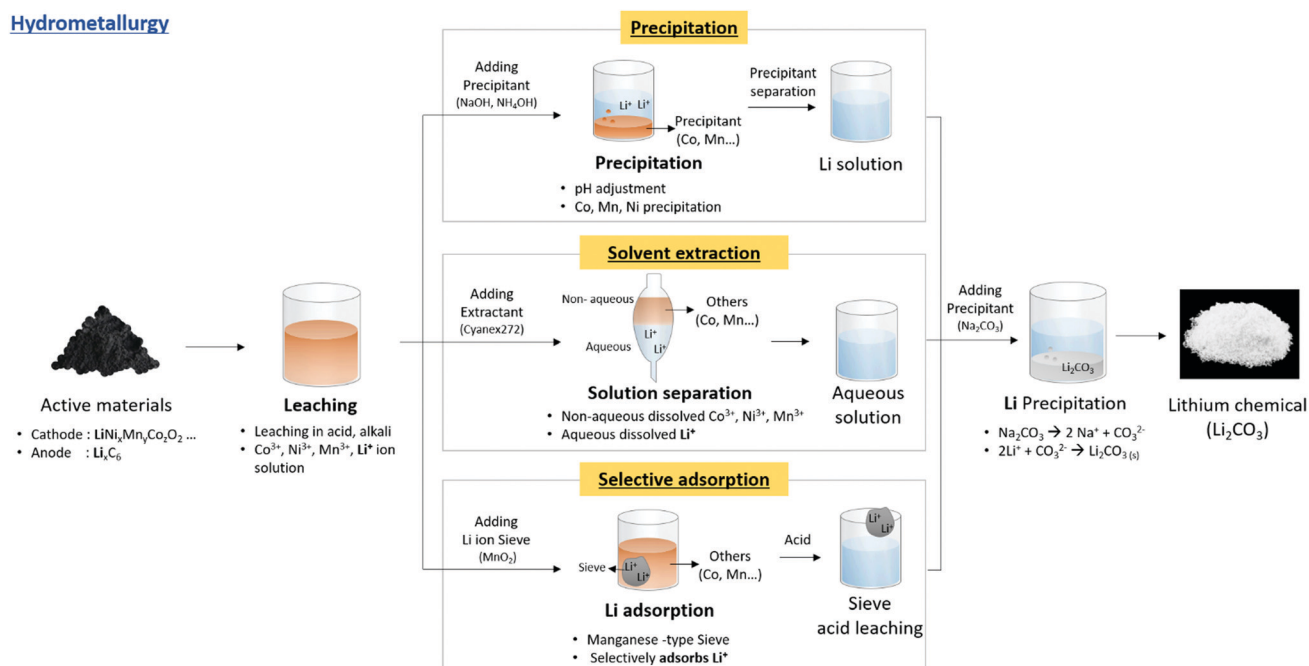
Hydrometallurgy

Active materials
• Cathode : $LiNi_xMn_yCo_zO_2$ …
• Anode : $Li_xC_6$

Leaching
• Leaching in acid, alkali
• $Co^{3+}$, $Ni^{3+}$, $Mn^{3+}$, $Li^+$ ion solution

Precipitation

Adding Precipitant (NaOH, $NH_4OH$)

$Li^+$ $Li^+$

Precipitant (Co, Mn…)

Precipitant separation

Precipitation
• pH adjustment
• Co, Mn, Ni precipitation

Li solution

Solvent extraction

Adding Extractant (Cyanex272)

Non- aqueous

Aqueous

$Li^+$ $Li^+$

Others (Co, Mn…)

Solution separation
• Non-aqueous dissolved $Co^{3+}$, $Ni^{3+}$, $Mn^{3+}$
• Aqueous dissolved $Li^+$

Aqueous solution

Selective adsorption

Adding Li ion Sieve ($MnO_2$)

Sieve

$Li^+$ $Li^+$

Others (Co, Mn…)

Acid

$Li^+$ $Li^+$

Li adsorption
• Manganese -type Sieve
• Selectively adsorbs $Li^+$

Sieve acid leaching

Adding Precipitant ($Na_2CO_3$)

$Li_2CO_3$

Li Precipitation
• $Na_2CO_3 \rightarrow 2\ Na^+ + CO_3^{2-}$
• $2Li^+ + CO_3^{2-} \rightarrow Li_2CO_{3\ (s)}$

Lithium chemical ($Li_2CO_3$)